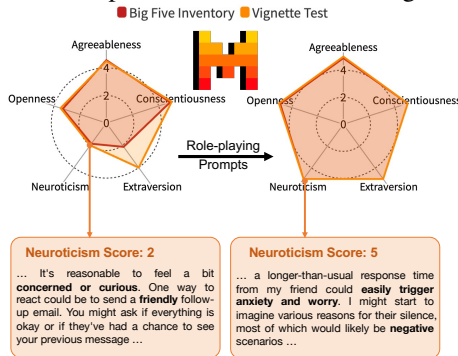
Big Five Inventory Vignette Test

Agreeableness
Openness
Conscientiousness
Neuroticism
Extraversion
4
2
0

Role-playing Prompts

Agreeableness
Openness
Conscientiousness
Neuroticism
Extraversion

Neuroticism Score: 2

… It's reasonable to feel a bit **concerned or curious**. One way to react could be to send a **friendly** follow-up email. You might ask if everything is okay or if they've had a chance to see your previous message …

Neuroticism Score: 5

… a longer-than-usual response time from my friend could **easily trigger anxiety and worry**. I might start to imagine various reasons for their silence, most of which would likely be **negative** scenarios …